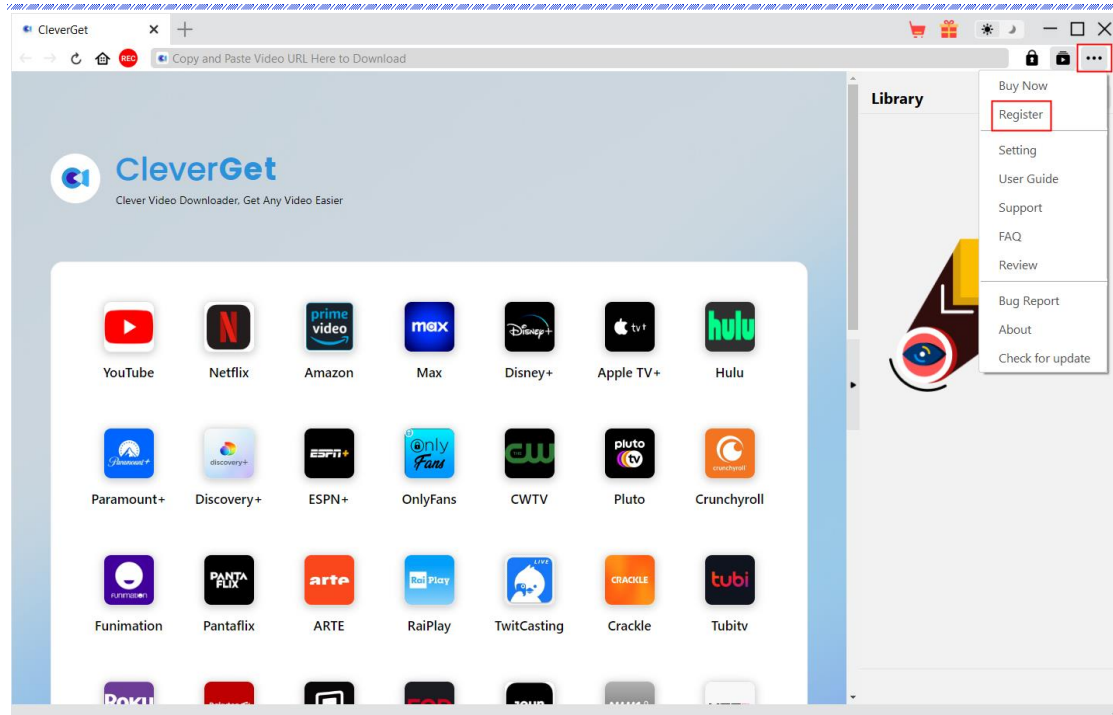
CleverGet

REC

Copy and Paste Video URL Here to Download

Library

Buy Now
Register
Setting
User Guide
Support
FAQ
Review
Bug Report
About
Check for update

CleverGet
Clever Video Downloader, Get Any Video Easier

YouTube
Netflix
prime video
Amazon
max
Max
Disney+
Disney+
tv+
Apple TV+
hulu
Hulu
Paramount+
Paramount+
discovery+
Discovery+
ESPN+
ESPN+
OnlyFans
OnlyFans
CW
CWTV
pluto tv
Pluto
crunchyroll
Crunchyroll
FUNimation
Funimation
PANTAFLIX
Pantaflix
arte
ARTE
RaiPlay
RaiPlay
LIVE
TwitCasting
CRACKLE
Crackle
tubi
Tubitv
Roku